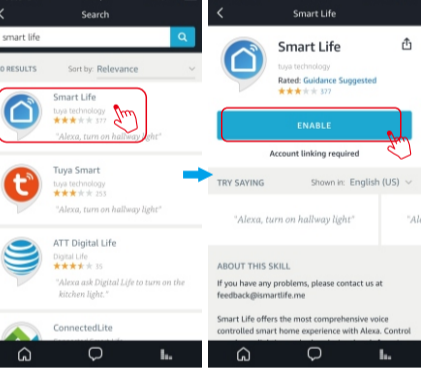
Search

smart life

0 RESULTS Sort by: Relevance

Smart Life
tuya technology
377
"Alexa, turn on hallway light"

Tuya Smart
tuya technology
253
"Alexa, turn on hallway light"

ATT Digital Life
Digital Life
35
"Alexa ask Digital Life to turn on the kitchen light."

ConnectedLite

Smart Life

Smart Life
tuya technology
Rated: Guidance Suggested
377

ENABLE

Account linking required

TRY SAYING Shown in: English (US)

"Alexa, turn on hallway light"

ABOUT THIS SKILL

If you have any problems, please contact us at feedback@ismartlife.me

Smart Life offers the most comprehensive voice controlled smart home experience with Alexa. Control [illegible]